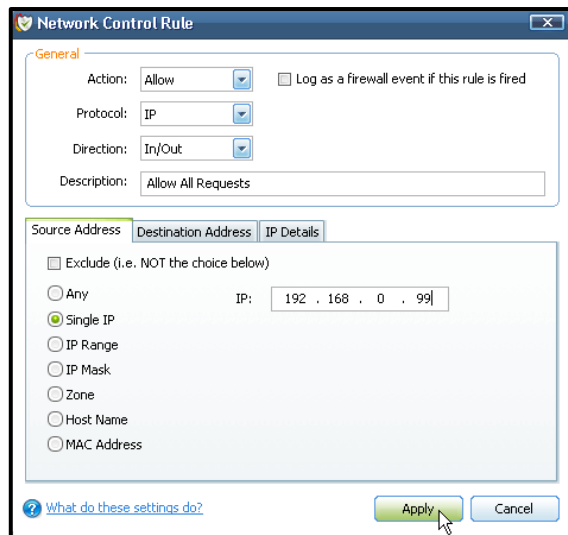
Network Control Rule

General

Action: Allow

Log as a firewall event if this rule is fired

Protocol: IP

Direction: In/Out

Description: Allow All Requests

Source Address | Destination Address | IP Details

Exclude (i.e. NOT the choice below)

Any

Single IP

IP Range

IP Mask

Zone

Host Name

MAC Address

IP: 192 . 168 . 0 . 99

What do these settings do?

Apply

Cancel